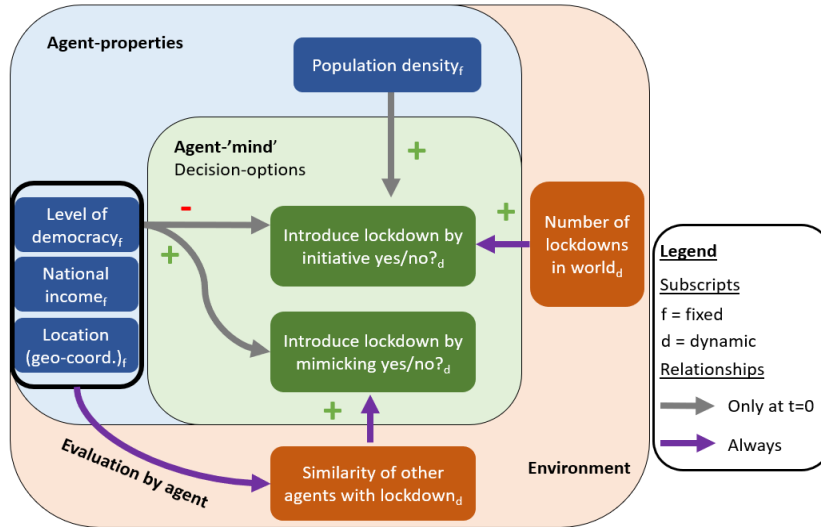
Agent-properties

Population density$_f$

Agent-'mind'
Decision-options

+

Level of democracy$_f$

National income$_f$

Location (geo-coord.)$_f$

-

+

Introduce lockdown by initiative yes/no?$_d$

+

Number of lockdowns in world$_d$

Introduce lockdown by mimicking yes/no?$_d$

+

Evaluation by agent

Similarity of other agents with lockdown$_d$

Environment

Legend
Subscripts
f = fixed
d = dynamic
Relationships
Only at t=0
Always